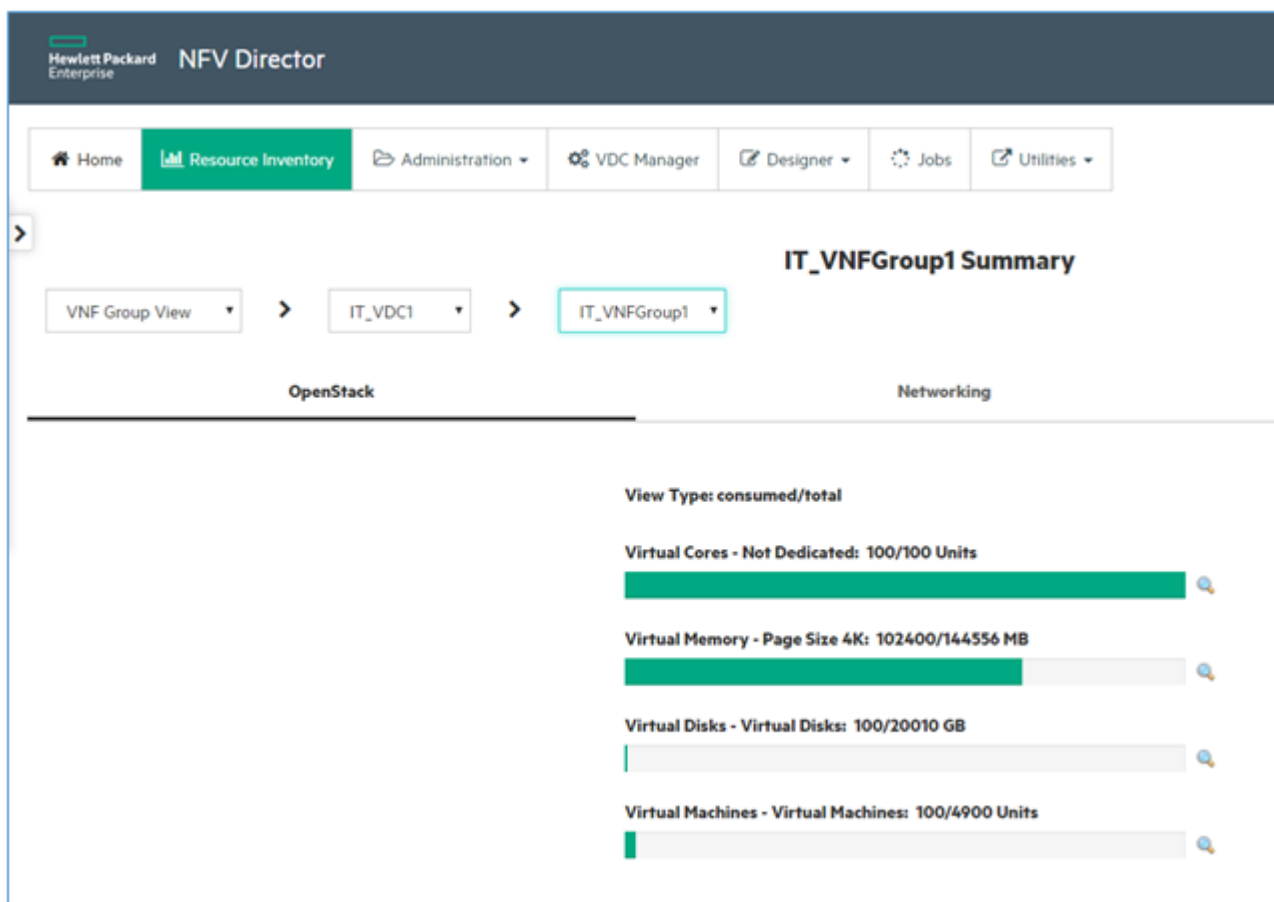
Hewlett Packard Enterprise NFV Director

Home
Resource Inventory
Administration
VDC Manager
Designer
Jobs
Utilities

IT_VNFGroup1 Summary

VNF Group View
IT_VDC1
IT_VNFGroup1

OpenStack
Networking

View Type: consumed/total

Virtual Cores - Not Dedicated: 100/100 Units

Virtual Memory - Page Size 4K: 102400/144556 MB

Virtual Disks - Virtual Disks: 100/20010 GB

Virtual Machines - Virtual Machines: 100/4900 Units